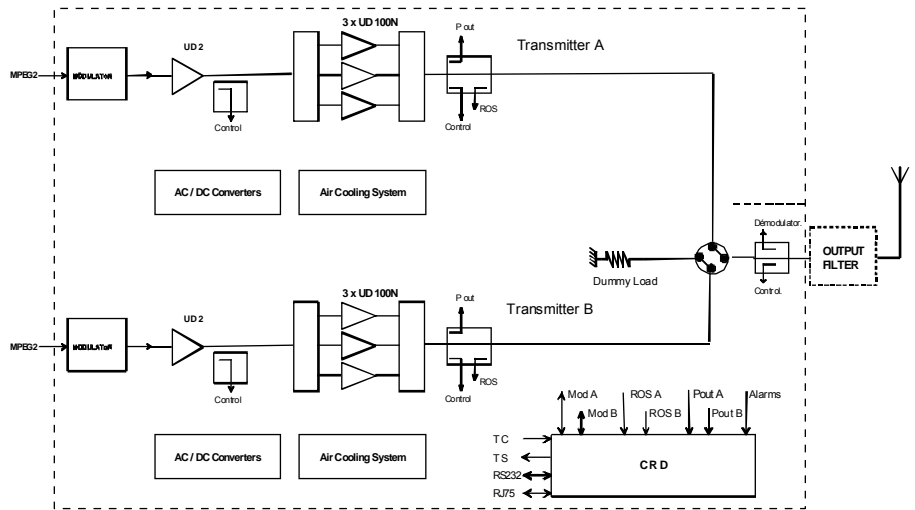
3 x UD 100N

Transmitter A

P out

MPEG2

MODULATOR

UD 2

Control

ROS

Control

AC / DC Converters

Air Cooling System

Démodulator

OUTPUT FILTER

Dummy Load

Control.

3 x UD 100N

P out

Transmitter B

MPEG2

MODULATOR

UD 2

Control

ROS

Control

Mod A

Mod B

ROS A

ROS B

Pout A

Pout B

Alarms

TC

TS

RS232

RJ75

CRD

AC / DC Converters

Air Cooling System